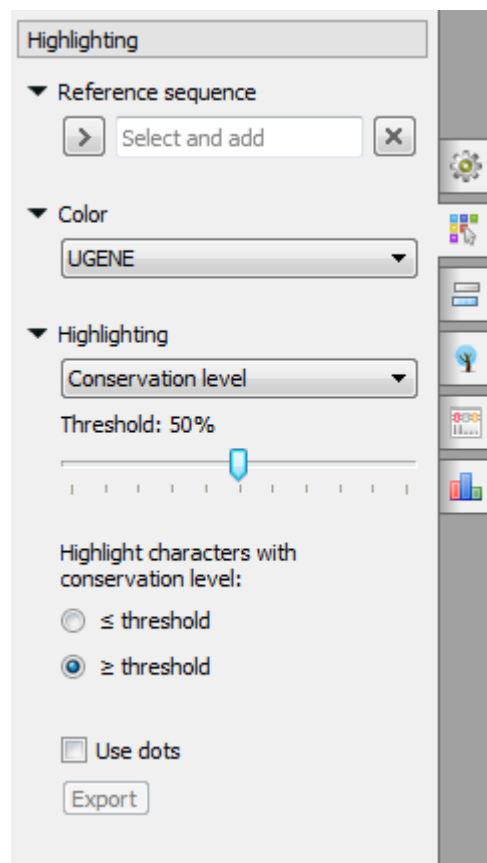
Highlighting

Reference sequence

Select and add

Color

UGENE

Highlighting

Conservation level

Threshold: 50%

Highlight characters with conservation level:

≤ threshold

≥ threshold

Use dots

Export